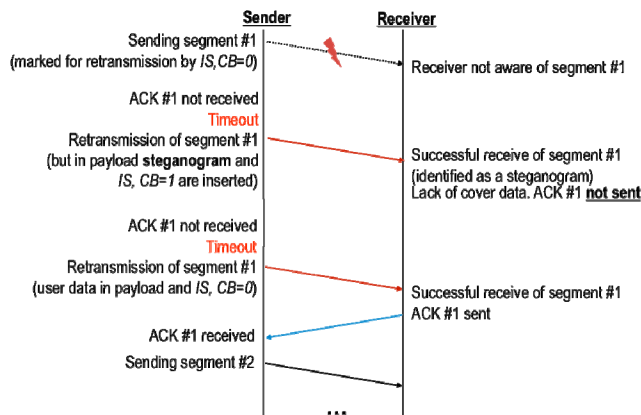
Sender

Receiver

Sending segment #1
(marked for retransmission by IS, CB=0)

Receiver not aware of segment #1

ACK #1 not received
Timeout
Retransmission of segment #1
(but in payload steganogram and IS, CB=1 are inserted)

Successful receive of segment #1
(identified as a steganogram)
Lack of cover data. ACK #1 not sent

ACK #1 not received
Timeout
Retransmission of segment #1
(user data in payload and IS, CB=0)

Successful receive of segment #1
ACK #1 sent

ACK #1 received

Sending segment #2

...